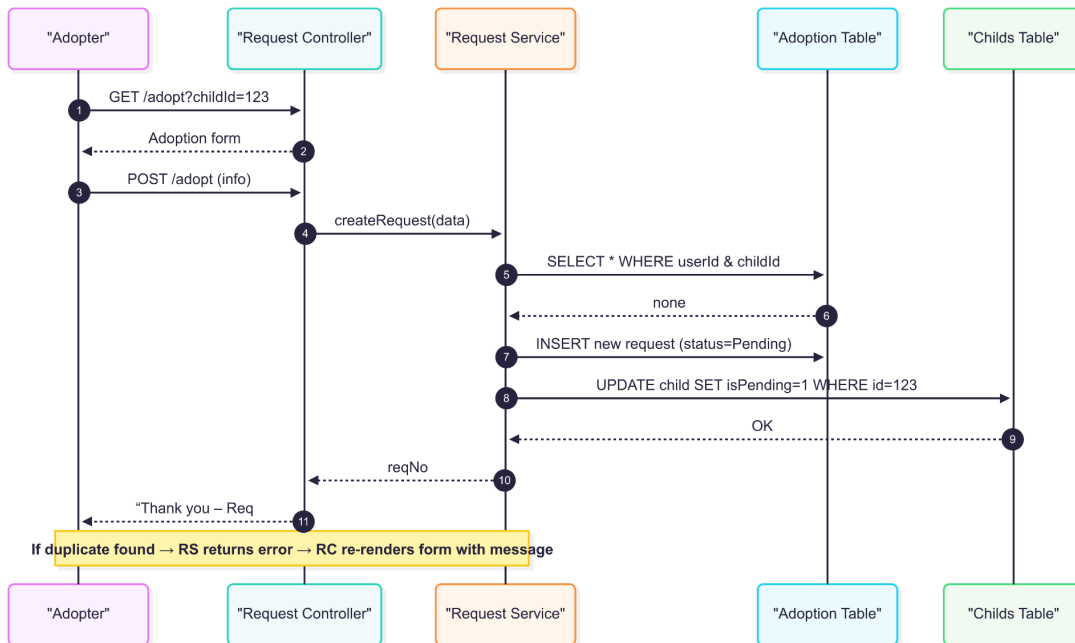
"Adopter"

"Request Controller"

"Request Service"

"Adoption Table"

"Childs Table"

1 GET /adopt?childId=123

2 Adoption form

3 POST /adopt (info)

4 createRequest(data)

5 SELECT * WHERE userId & childId

6 none

7 INSERT new request (status=Pending)

8 UPDATE child SET isPending=1 WHERE id=123

9 OK

10 reqNo

11 "Thank you – Req

If duplicate found → RS returns error → RC re-renders form with message

"Adopter"

"Request Controller"

"Request Service"

"Adoption Table"

"Childs Table"